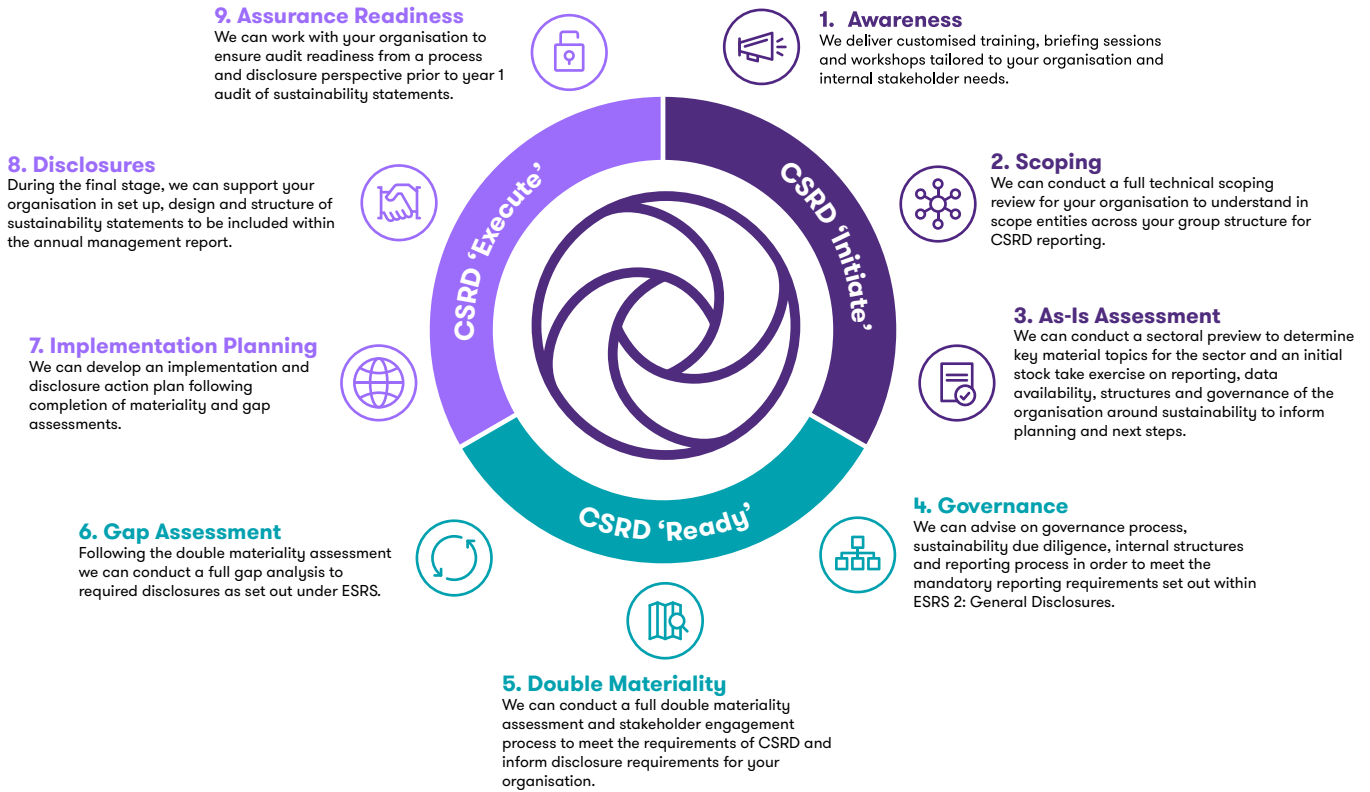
1. Awareness
We deliver customised training, briefing sessions and workshops tailored to your organisation and internal stakeholder needs.

2. Scoping
We can conduct a full technical scoping review for your organisation to understand in scope entities across your group structure for CSRD reporting.

3. As-Is Assessment
We can conduct a sectoral preview to determine key material topics for the sector and an initial stock take exercise on reporting, data availability, structures and governance of the organisation around sustainability to inform planning and next steps.

4. Governance
We can advise on governance process, sustainability due diligence, internal structures and reporting process in order to meet the mandatory reporting requirements set out within ESRS 2: General Disclosures.

5. Double Materiality
We can conduct a full double materiality assessment and stakeholder engagement process to meet the requirements of CSRD and inform disclosure requirements for your organisation.

6. Gap Assessment
Following the double materiality assessment we can conduct a full gap analysis to required disclosures as set out under ESRS.

7. Implementation Planning
We can develop an implementation and disclosure action plan following completion of materiality and gap assessments.

8. Disclosures
During the final stage, we can support your organisation in set up, design and structure of sustainability statements to be included within the annual management report.

9. Assurance Readiness
We can work with your organisation to ensure audit readiness from a process and disclosure perspective prior to year 1 audit of sustainability statements.

CSRD 'Initiate'

CSRD 'Ready'

CSRD 'Execute'